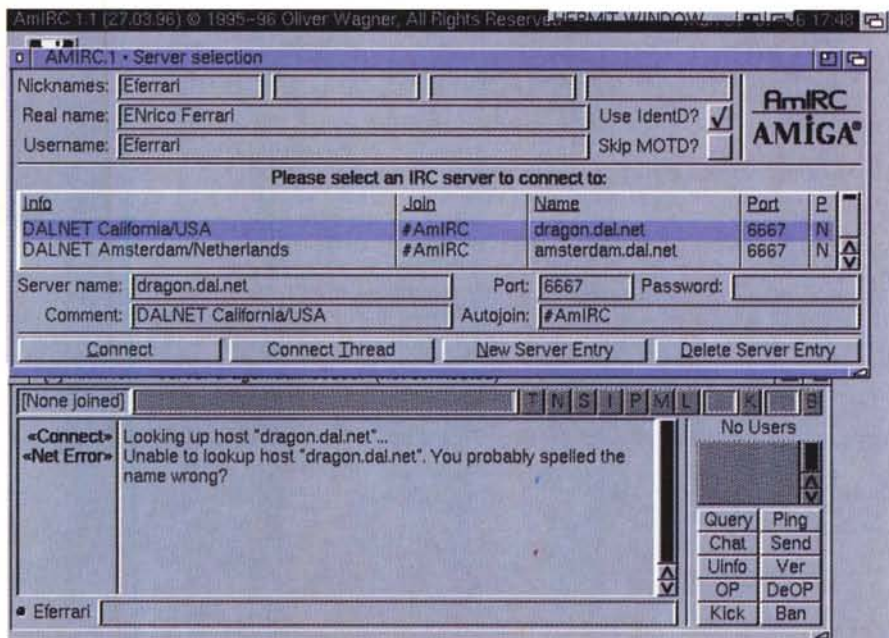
AmIRC 1.1 (27.03.96) © 1995-96 Oliver Wagner, All Rights Reserved HERMIT WINDOW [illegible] 17:48

AMIRC.1 • Server selection

Nicknames: Eferrari

Real name: ENrico Ferrari

Use IdentD? ✓

Username: Eferrari

Skip MOTD?

AmIRC AMIGA

Please select an IRC server to connect to:

| Info | Join | Name | Port | P |
|---|---|---|---|---|
| DALNET California/USA | #AmIRC | dragon.dal.net | 6667 | N |
| DALNET Amsterdam/Netherlands | #AmIRC | amsterdam.dal.net | 6667 | N |

Server name: dragon.dal.net Port: 6667 Password:

Comment: DALNET California/USA Autojoin: #AmIRC

Connect | Connect Thread | New Server Entry | Delete Server Entry

[None joined] T N S I P M L K B

«Connect» Looking up host "dragon.dal.net"...
«Net Error» Unable to lookup host "dragon.dal.net". You probably spelled the name wrong?

No Users

Query Ping
Chat Send
UInfo Ver
OP DeOP
Kick Ban

• Eferrari